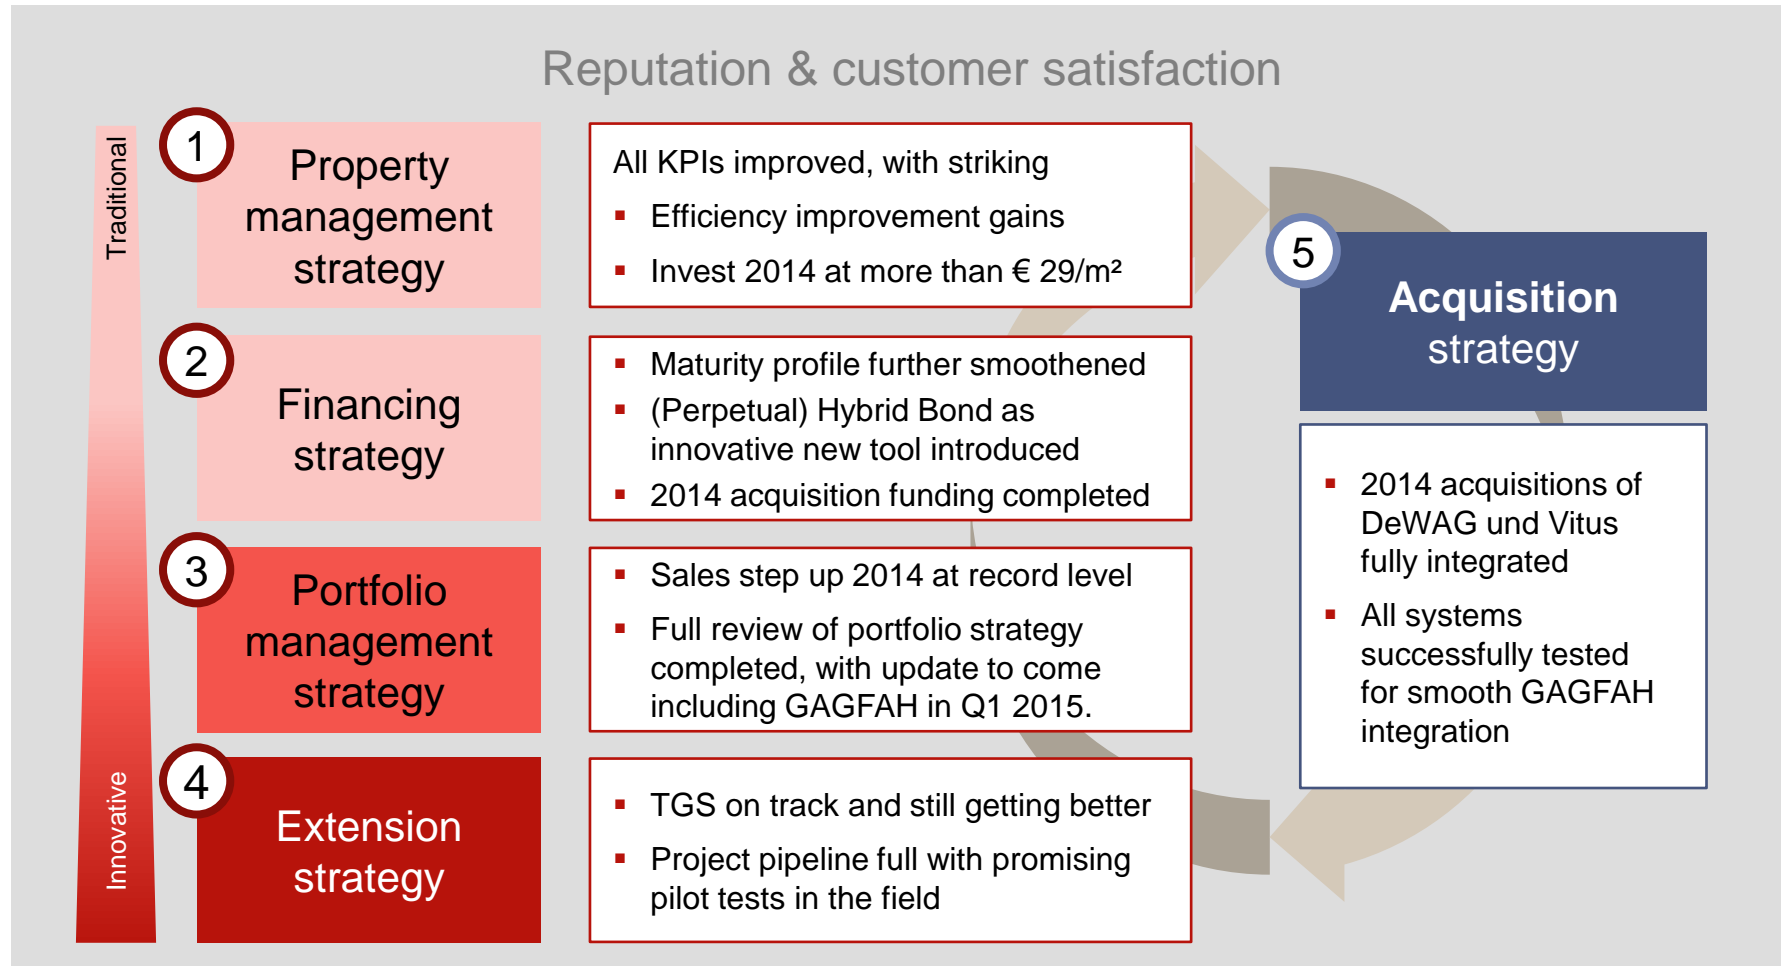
Reputation & customer satisfaction

Traditional

Innovative

1 Property management strategy

All KPIs improved, with striking
- Efficiency improvement gains
- Invest 2014 at more than € 29/m²

2 Financing strategy

- Maturity profile further smoothened
- (Perpetual) Hybrid Bond as innovative new tool introduced
- 2014 acquisition funding completed

3 Portfolio management strategy

- Sales step up 2014 at record level
- Full review of portfolio strategy completed, with update to come including GAGFAH in Q1 2015.

4 Extension strategy

- TGS on track and still getting better
- Project pipeline full with promising pilot tests in the field

5 Acquisition strategy

- 2014 acquisitions of DeWAG und Vitus fully integrated
- All systems successfully tested for smooth GAGFAH integration